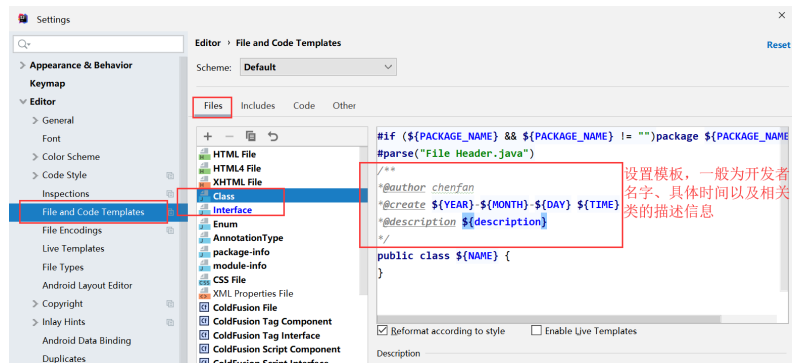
Settings

Q▾

> Appearance & Behavior
Keymap
∨ Editor
> General
Font
> Color Scheme
> Code Style
Inspections
File and Code Templates
File Encodings
Live Templates
File Types
Android Layout Editor
> Copyright
> Inlay Hints
Android Data Binding
Duplicates

Editor › File and Code Templates
Reset

Scheme: Default

Files Includes Code Other

+ − ⧉ ↶

HTML File
HTML4 File
XHTML File
Class
Interface
Enum
AnnotationType
package-info
module-info
CSS File
XML Properties File
ColdFusion File
ColdFusion Tag Component
ColdFusion Tag Interface

#if (${PACKAGE_NAME} && ${PACKAGE_NAME} != "")package ${PACKAGE_NAME
#parse("File Header.java")
/**
*@author chenfan
*@create ${YEAR}-${MONTH}-${DAY} ${TIME}
*@description ${description}
*/
public class ${NAME} {
}

设置模板，一般为开发者名字、具体时间以及相关类的描述信息

Reformat according to style
Enable Live Templates

Description